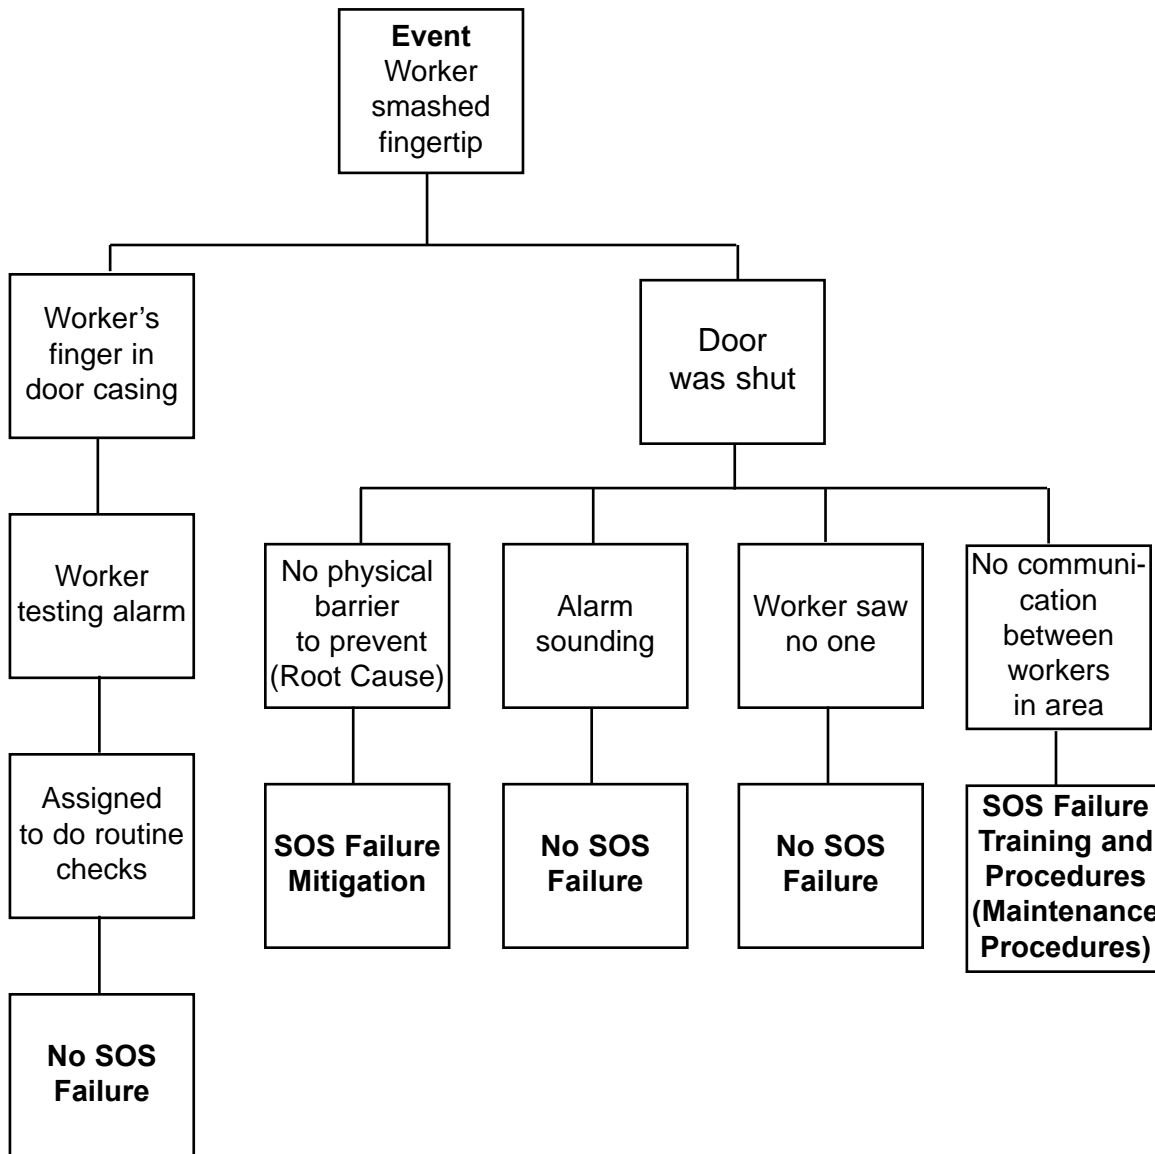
**Event**
Worker smashed fingertip

Worker's finger in door casing

Worker testing alarm

Assigned to do routine checks

**No SOS Failure**

Door was shut

No physical barrier to prevent (Root Cause)

**SOS Failure Mitigation**

Alarm sounding

**No SOS Failure**

Worker saw no one

**No SOS Failure**

No communication between workers in area

**SOS Failure Training and Procedures (Maintenance Procedures)**